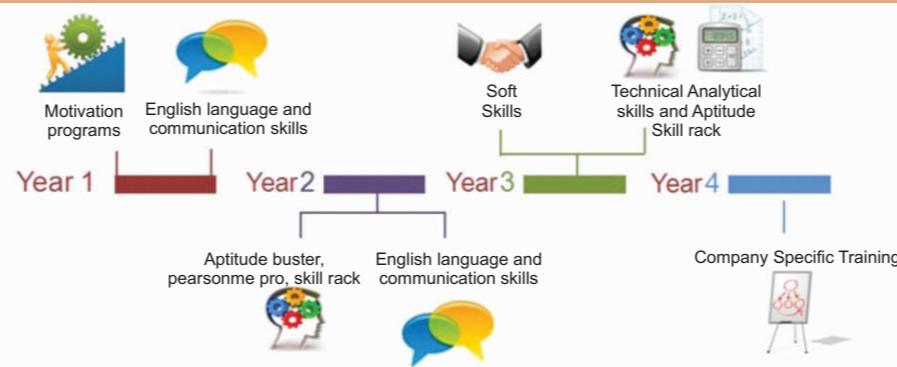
Motivation programs

English language and communication skills

Soft Skills

Technical Analytical skills and Aptitude Skill rack

Year 1

Year2

Year3

Year4

Aptitude buster, pearsonme pro, skill rack

English language and communication skills

Company Specific Training